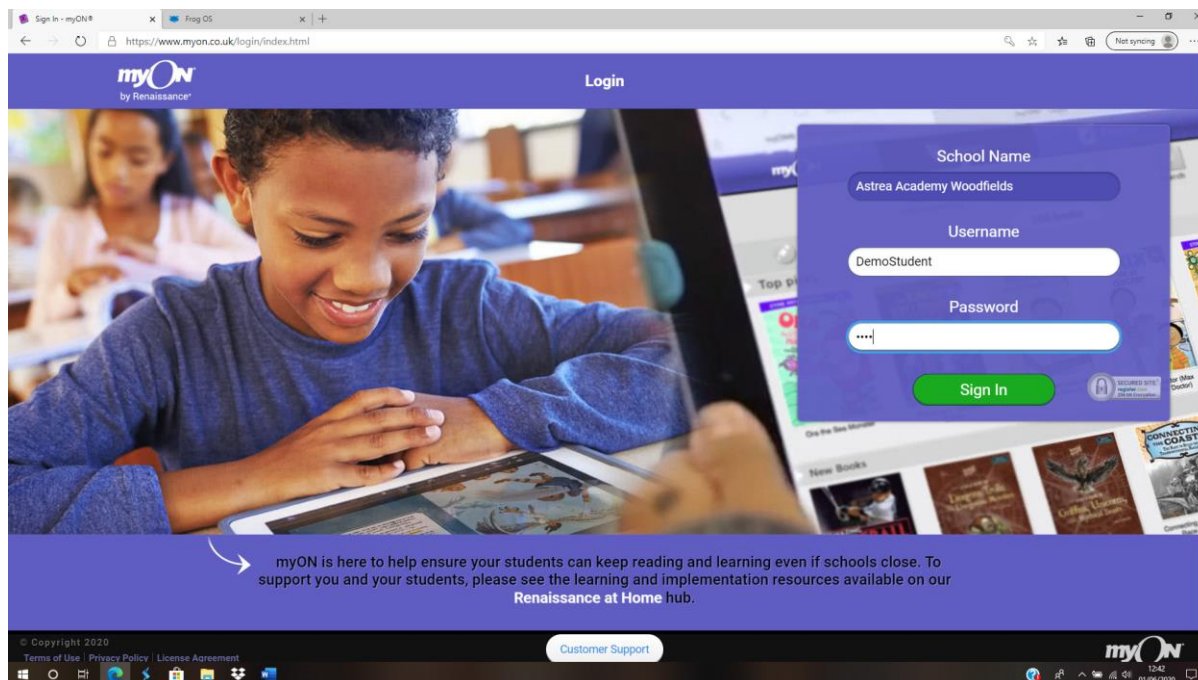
Sign In - myON®
Frog OS
https://www.myon.co.uk/login/index.html
Not syncing

myON by Renaissance
Login

School Name
Astrea Academy Woodfields
Username
DemoStudent
Password
••••
Sign In
SECURED SITE

Top
New Books
Connecting the Coast

myON is here to help ensure your students can keep reading and learning even if schools close. To support you and your students, please see the learning and implementation resources available on our Renaissance at Home hub.

© Copyright 2020
Terms of Use | Privacy Policy | License Agreement
Customer Support
myON
12:42
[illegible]